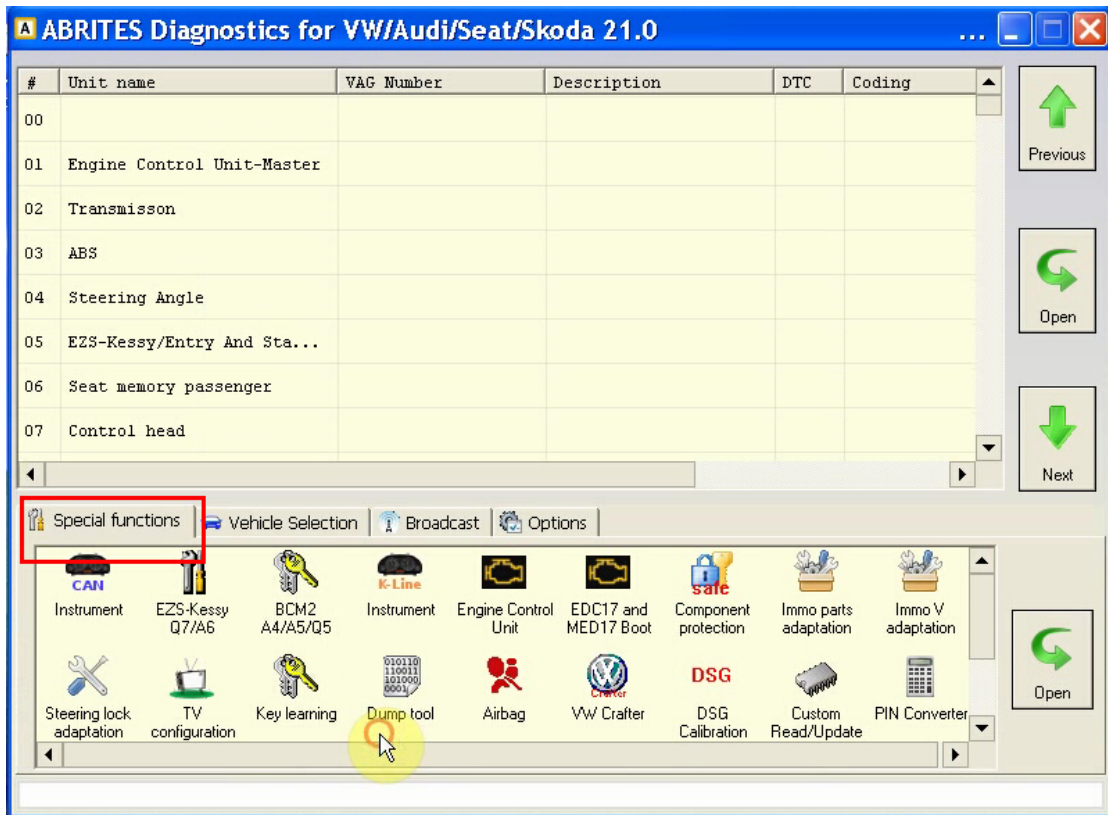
A ABRITES Diagnostics for VW/Audi/Seat/Skoda 21.0

| # | Unit name | VAG Number | Description | DTC | Coding |
|---|---|---|---|---|---|
| 00 | | | | | |
| 01 | Engine Control Unit-Master | | | | |
| 02 | Transmisson | | | | |
| 03 | ABS | | | | |
| 04 | Steering Angle | | | | |
| 05 | EZS-Kessy/Entry And Sta... | | | | |
| 06 | Seat memory passenger | | | | |
| 07 | Control head | | | | |

Previous

Open

Next

Special functions | Vehicle Selection | Broadcast | Options

CAN Instrument
EZS-Kessy Q7/A6
BCM2 A4/A5/Q5
K-Line Instrument
Engine Control Unit
EDC17 and MED17 Boot
safe Component protection
Immo parts adaptation
Immo V adaptation
Steering lock adaptation
TV configuration
Key learning
010110 110011 101000 0001 Dump tool
Airbag
Crafter VW Crafter
DSG DSG Calibration
Custom Read/Update
PIN Converter

Open